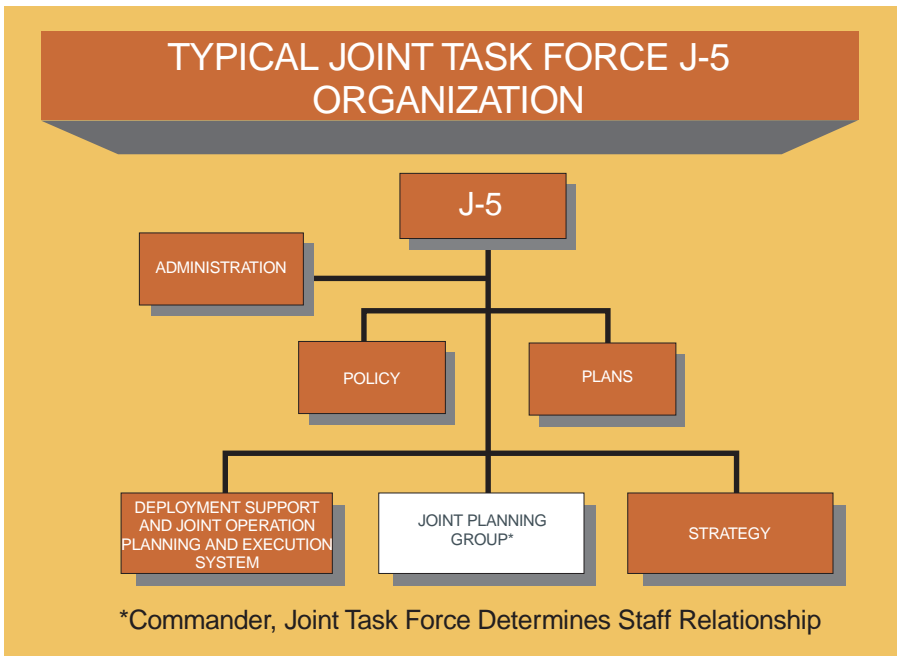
TYPICAL JOINT TASK FORCE J-5 ORGANIZATION

J-5

ADMINISTRATION

POLICY

PLANS

DEPLOYMENT SUPPORT AND JOINT OPERATION PLANNING AND EXECUTION SYSTEM

JOINT PLANNING GROUP*

STRATEGY

*Commander, Joint Task Force Determines Staff Relationship